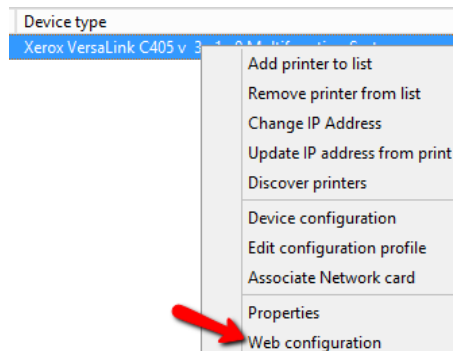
Device type

Xerox VersaLink C405 v 3 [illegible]

Add printer to list
Remove printer from list
Change IP Address
Update IP address from print
Discover printers
Device configuration
Edit configuration profile
Associate Network card
Properties
Web configuration